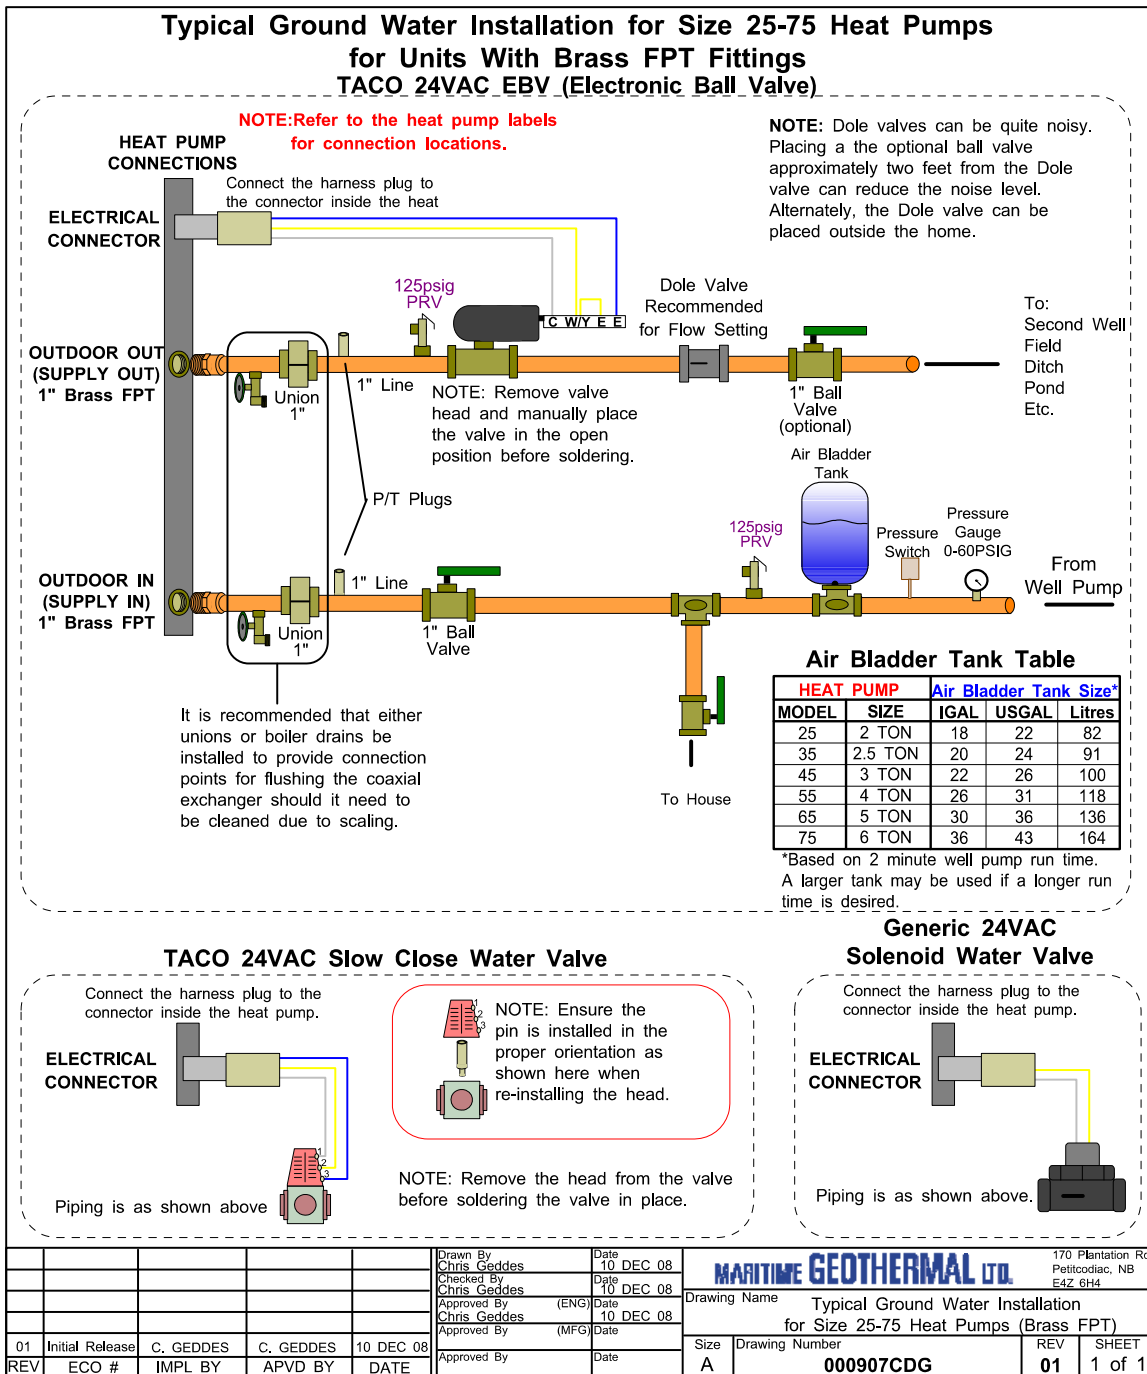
Typical Ground Water Installation for Size 25-75 Heat Pumps
for Units With Brass FPT Fittings
TACO 24VAC EBV (Electronic Ball Valve)

NOTE:Refer to the heat pump labels for connection locations.

HEAT PUMP CONNECTIONS

ELECTRICAL CONNECTOR

Connect the harness plug to the connector inside the heat

NOTE: Dole valves can be quite noisy. Placing a the optional ball valve approximately two feet from the Dole valve can reduce the noise level. Alternately, the Dole valve can be placed outside the home.

125psig PRV

C W/Y E E

Dole Valve Recommended for Flow Setting

To: Second Well Field Ditch Pond Etc.

OUTDOOR OUT (SUPPLY OUT) 1" Brass FPT

Union 1"

1" Line

NOTE: Remove valve head and manually place the valve in the open position before soldering.

1" Ball Valve (optional)

Air Bladder Tank

P/T Plugs

125psig PRV

Pressure Switch

Pressure Gauge 0-60PSIG

From Well Pump

OUTDOOR IN (SUPPLY IN) 1" Brass FPT

1" Line

Union 1"

1" Ball Valve

Air Bladder Tank Table

| HEAT PUMP | | Air Bladder Tank Size* | | |
|---|---|---|---|---|
| MODEL | SIZE | IGAL | USGAL | Litres |
| 25 | 2 TON | 18 | 22 | 82 |
| 35 | 2.5 TON | 20 | 24 | 91 |
| 45 | 3 TON | 22 | 26 | 100 |
| 55 | 4 TON | 26 | 31 | 118 |
| 65 | 5 TON | 30 | 36 | 136 |
| 75 | 6 TON | 36 | 43 | 164 |

*Based on 2 minute well pump run time. A larger tank may be used if a longer run time is desired.

It is recommended that either unions or boiler drains be installed to provide connection points for flushing the coaxial exchanger should it need to be cleaned due to scaling.

To House

TACO 24VAC Slow Close Water Valve

Connect the harness plug to the connector inside the heat pump.

ELECTRICAL CONNECTOR

1 2 3

Piping is as shown above

1 2 3

NOTE: Ensure the pin is installed in the proper orientation as shown here when re-installing the head.

NOTE: Remove the head from the valve before soldering the valve in place.

Generic 24VAC Solenoid Water Valve

Connect the harness plug to the connector inside the heat pump.

ELECTRICAL CONNECTOR

Piping is as shown above.

| 01 | Initial Release | C. GEDDES | C. GEDDES | 10 DEC 08 |
|---|---|---|---|---|
| REV | ECO # | IMPL BY | APVD BY | DATE |

Drawn By Chris Geddes Date 10 DEC 08
Checked By Chris Geddes Date 10 DEC 08
Approved By (ENG) Chris Geddes Date 10 DEC 08
Approved By (MFG) Date
Approved By Date

MARITIME GEOTHERMAL LTD.
170 Plantation R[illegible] Petitcodiac, NB E4Z 6H4

Drawing Name
Typical Ground Water Installation for Size 25-75 Heat Pumps (Brass FPT)

Size A
Drawing Number 000907CDG
REV 01
SHEET 1 of 1